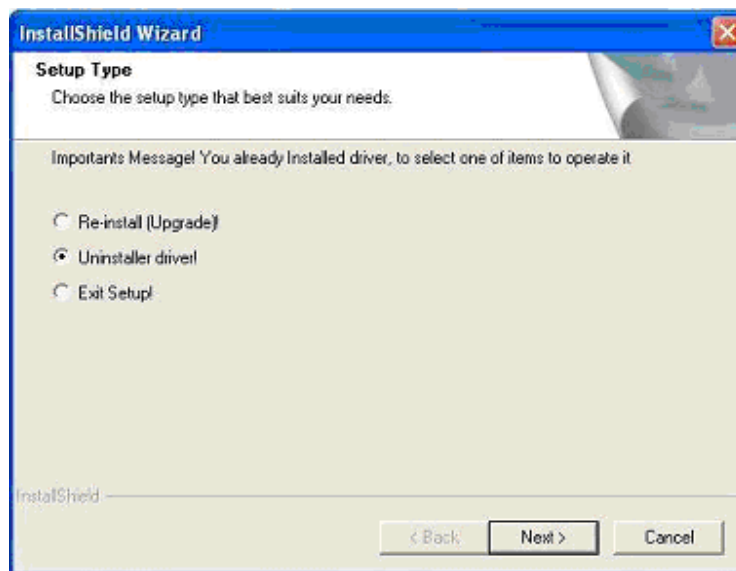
InstallShield Wizard

Setup Type

Choose the setup type that best suits your needs.

Importants Message! You already Installed driver, to select one of items to operate it

Re-install (Upgrade)!

Uninstaller driver!

Exit Setup!

InstallShield

< Back

Next >

Cancel